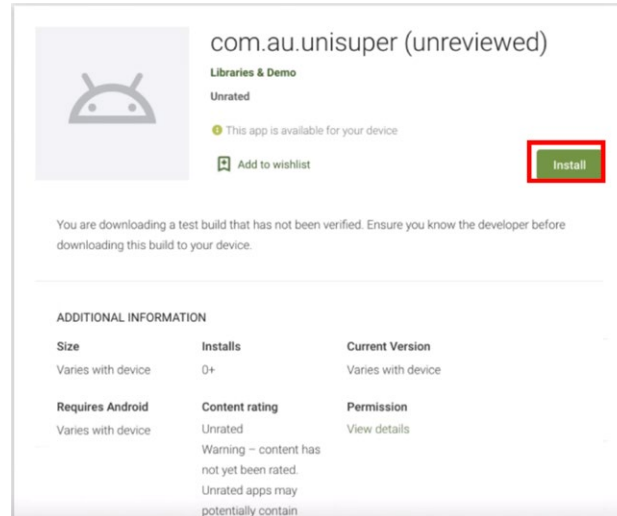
com.au.unisuper (unreviewed)

Libraries & Demo

Unrated

This app is available for your device

Add to wishlist

Install

You are downloading a test build that has not been verified. Ensure you know the developer before downloading this build to your device.

ADDITIONAL INFORMATION

| Size | Installs | Current Version |
|---|---|---|
| Varies with device | 0+ | Varies with device |
| **Requires Android** | **Content rating** | **Permission** |
| Varies with device | Unrated Warning – content has not yet been rated. Unrated apps may potentially contain | View details |